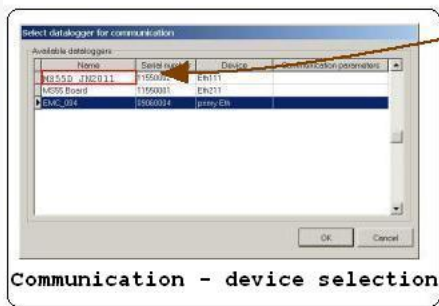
Select datalogger for communication

Available dataloggers

| Name | Serial number | Device | Communication parameters |
|---|---|---|---|
| MS55D JN2011 | 11550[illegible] | Eth111 | |
| MS55 Board | 11550001 | Eth211 | |
| EMC_004 | 09060004 | proxy Eth | |

OK

Cancel

Communication - device selection